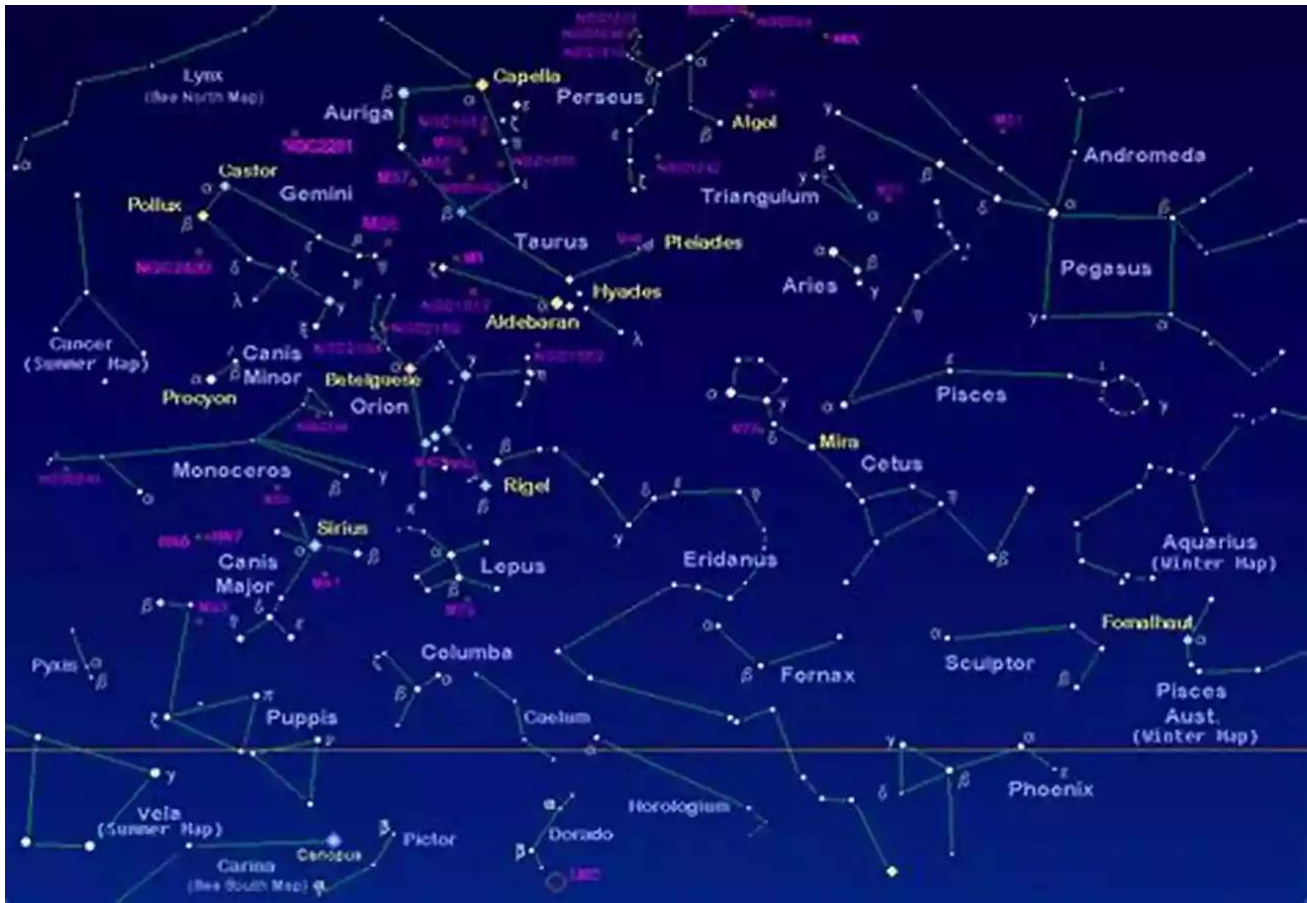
Lynx
(See North Map)
Auriga
Capella
Perseus
Algol
M34
Andromeda
Castor
Pollux
Gemini
M35
NGC2281
M37
M36
M38
Triangulum
M33
M31
NGC2392
Taurus
Pleiades
M45
M1
Hyades
Aldebaran
Aries
Pegasus
Cancer
(Summer Map)
Canis
Minor
Procyon
Betelgeuse
Orion
M42
Pisces
M77
Mira
Cetus
Monoceros
M50
Rigel
Sirius
M46
M47
Canis
Major
M41
M93
M79
Lepus
Eridanus
Aquarius
(Winter Map)
Fomalhaut
Sculptor
Fornax
Columba
Pyxis
Puppis
Caelum
Pisces
Aust.
(Winter Map)
Phoenix
Horologium
Vela
(Summer Map)
Canopus
Pictor
Dorado
LMC
Carina
(See South Map)